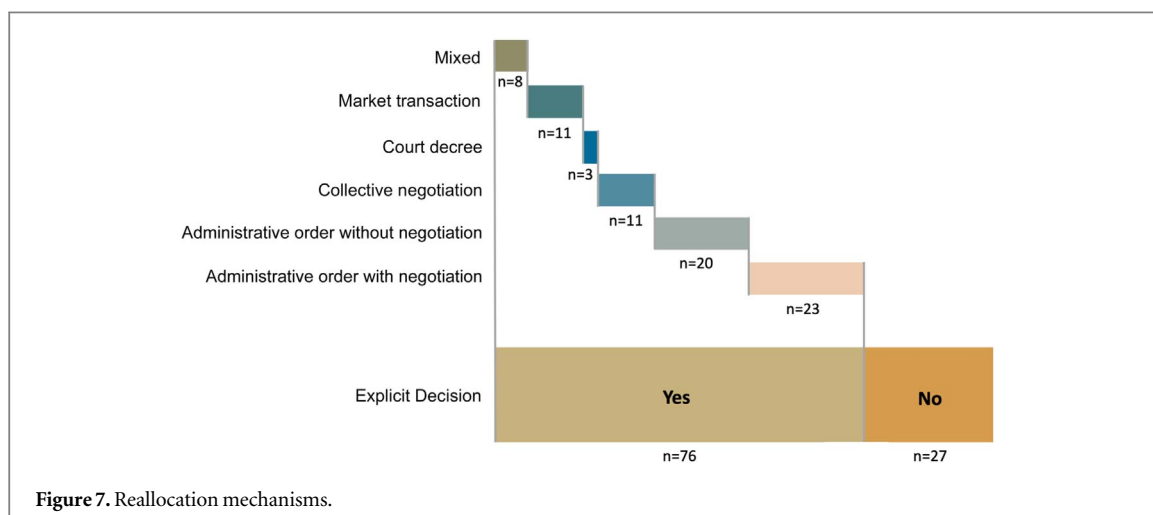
Mixed
n=8
Market transaction
n=11
Court decree
n=3
Collective negotiation
n=11
Administrative order without negotiation
n=20
Administrative order with negotiation
n=23
Explicit Decision
Yes
No
n=76
n=27

**Figure 7.** Reallocation mechanisms.